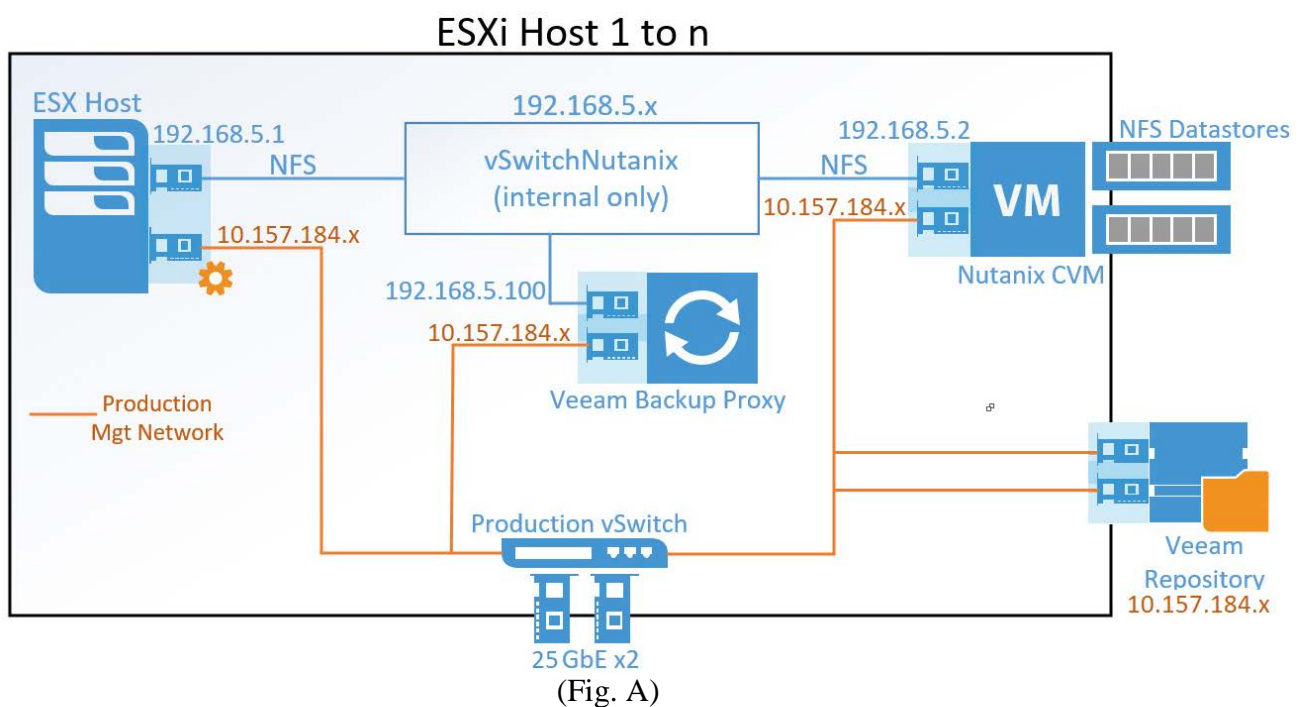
ESXi Host 1 to n

ESX Host

192.168.5.1

NFS

10.157.184.x

192.168.5.x

vSwitchNutanix
(internal only)

192.168.5.2

NFS

10.157.184.x

VM

Nutanix CVM

NFS Datastores

192.168.5.100

10.157.184.x

Veeam Backup Proxy

Production
Mgt Network

Production vSwitch

25 GbE x2

Veeam
Repository
10.157.184.x

(Fig. A)